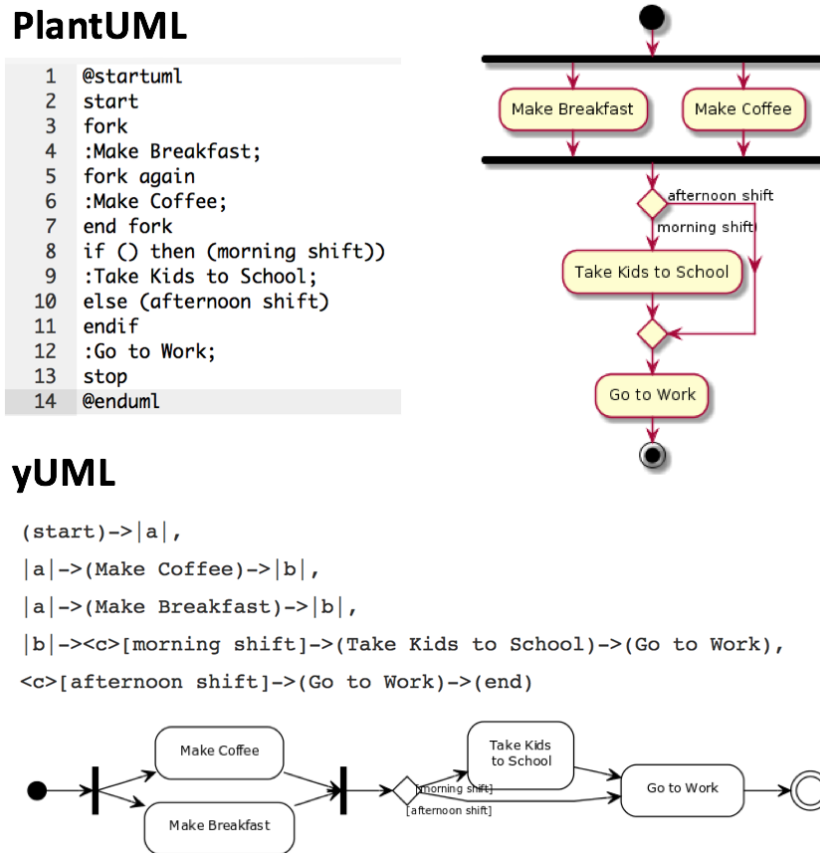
PlantUML

1 @startuml
2 start
3 fork
4 :Make Breakfast;
5 fork again
6 :Make Coffee;
7 end fork
8 if () then (morning shift))
9 :Take Kids to School;
10 else (afternoon shift)
11 endif
12 :Go to Work;
13 stop
14 @enduml

Make Breakfast
Make Coffee
afternoon shift
morning shift)
Take Kids to School
Go to Work

yUML

(start)->|a|,
|a|->(Make Coffee)->|b|,
|a|->(Make Breakfast)->|b|,
|b|-><c>[morning shift]->(Take Kids to School)->(Go to Work),
<c>[afternoon shift]->(Go to Work)->(end)

Make Coffee
Make Breakfast
Take Kids to School
[morning shift]
[afternoon shift]
Go to Work